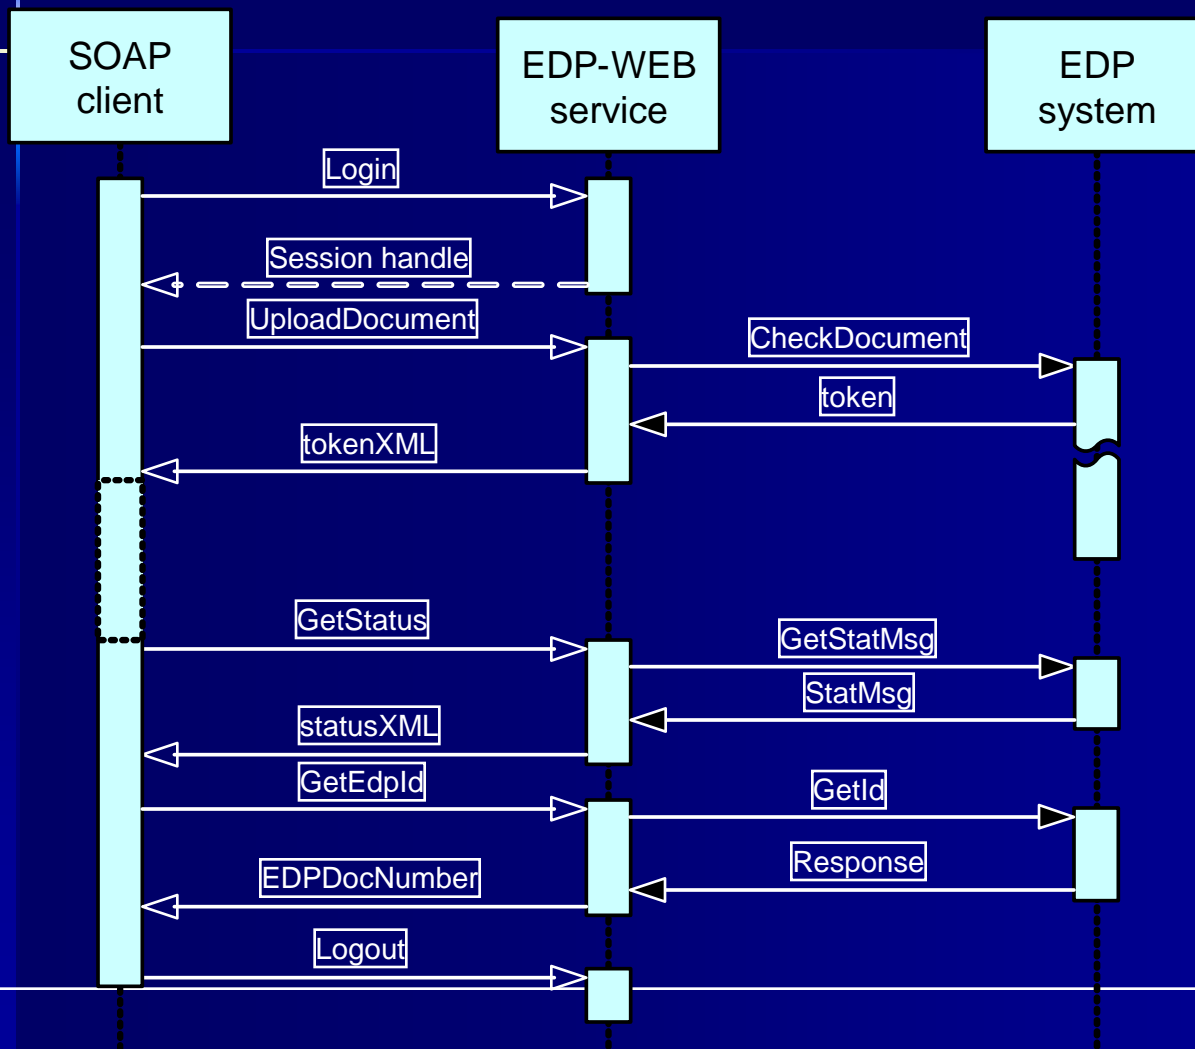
SOAP client

EDP-WEB service

EDP system

Login

Session handle

UploadDocument

CheckDocument

token

tokenXML

GetStatus

GetStatMsg

StatMsg

statusXML

GetEdpId

GetId

Response

EDPDocNumber

Logout